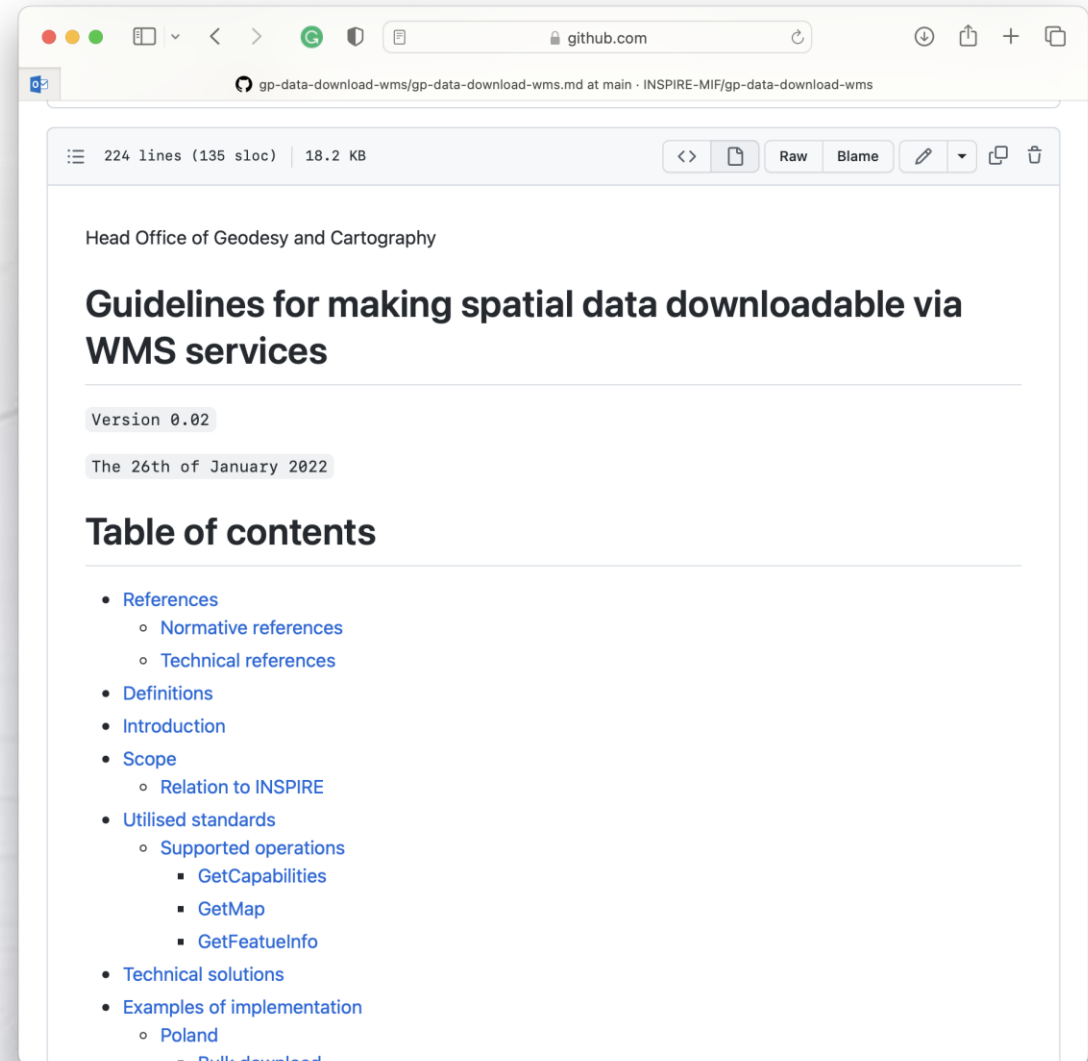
github.com

gp-data-download-wms/gp-data-download-wms.md at main · INSPIRE-MIF/gp-data-download-wms

224 lines (135 sloc) | 18.2 KB

Raw Blame

Head Office of Geodesy and Cartography

Guidelines for making spatial data downloadable via WMS services

Version 0.02

The 26th of January 2022

Table of contents

- References
  - Normative references
  - Technical references
- Definitions
- Introduction
- Scope
  - Relation to INSPIRE
- Utilised standards
  - Supported operations
    - GetCapabilities
    - GetMap
    - GetFeatueInfo
- Technical solutions
- Examples of implementation
  - Poland
    - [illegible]